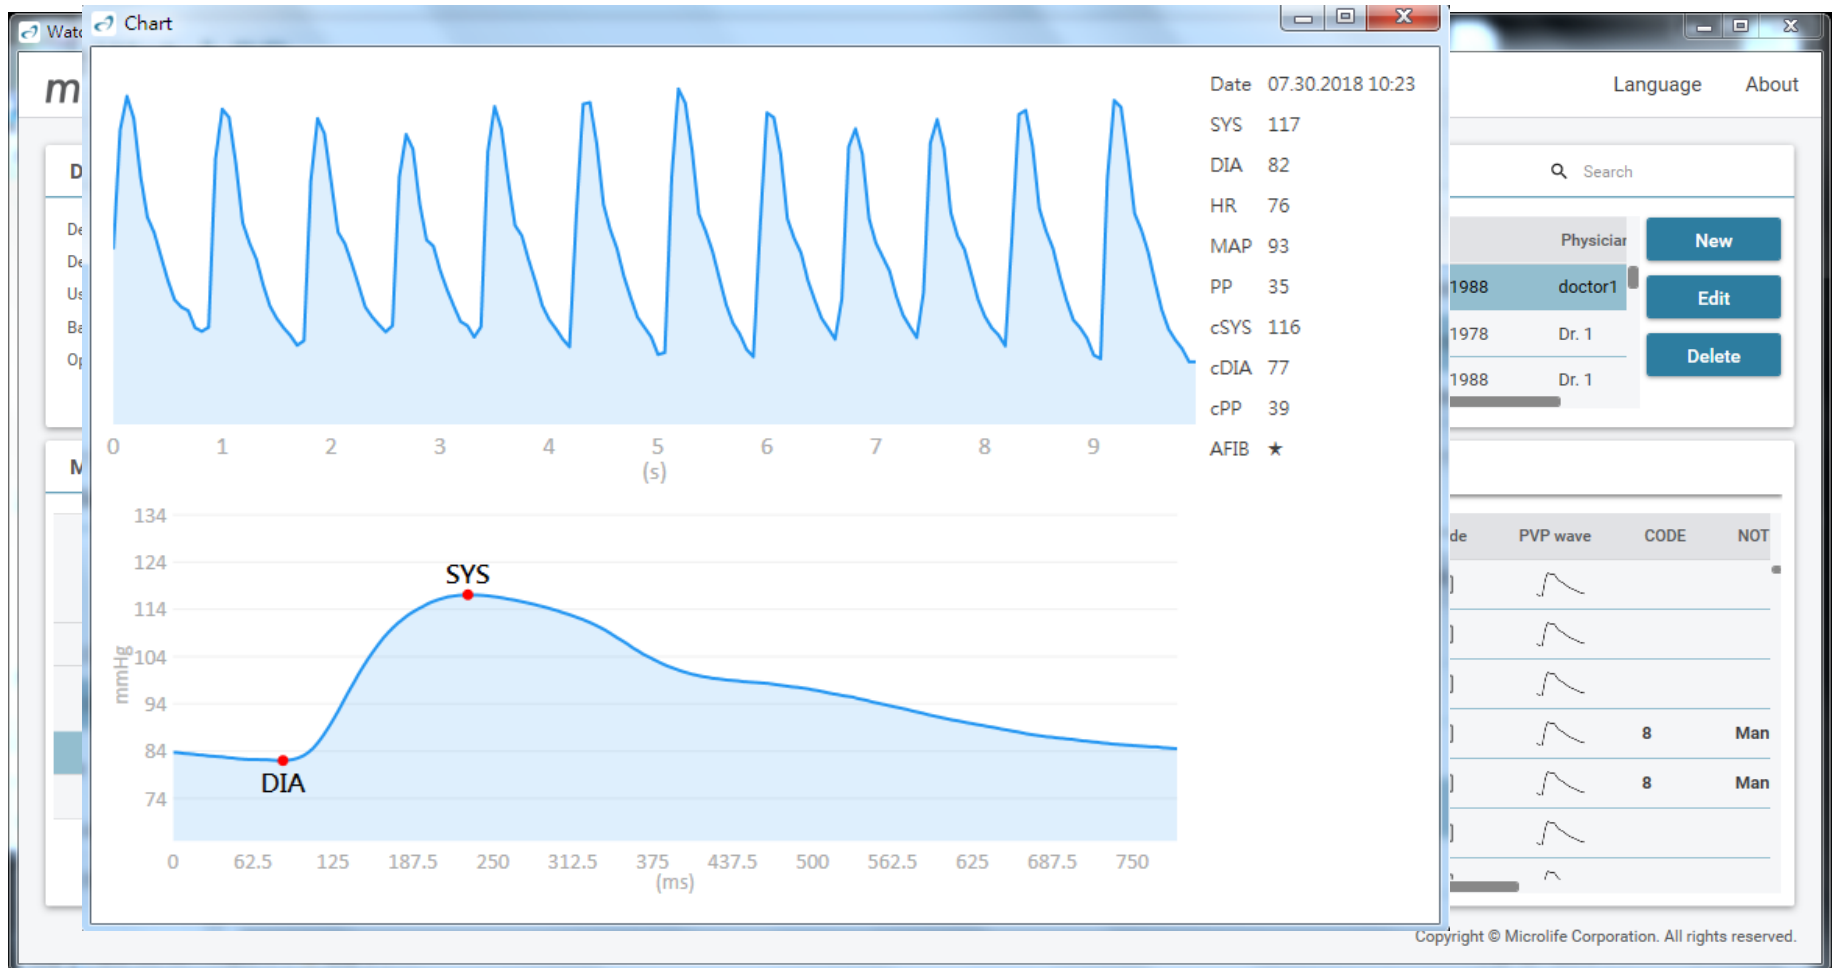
Wat Chart

m

D

De
De
Us
Ba
Op

M

0 1 2 3 4 5 6 7 8 9
(s)

Date 07.30.2018 10:23
SYS 117
DIA 82
HR 76
MAP 93
PP 35
cSYS 116
cDIA 77
cPP 39
AFIB ★

134
124
114
104
94
84
74
mmHg

SYS
DIA

0 62.5 125 187.5 250 312.5 375 437.5 500 562.5 625 687.5 750
(ms)

Language About

Search

| | Physiciar |
|---|---|
| 1988 | doctor1 |
| 1978 | Dr. 1 |
| 1988 | Dr. 1 |

New
Edit
Delete

| de | PVP wave | CODE | NOT |
|---|---|---|---|
| ] | | | |
| ] | | | |
| ] | | | |
| ] | | 8 | Man |
| ] | | 8 | Man |
| ] | | | |

Copyright © Microlife Corporation. All rights reserved.